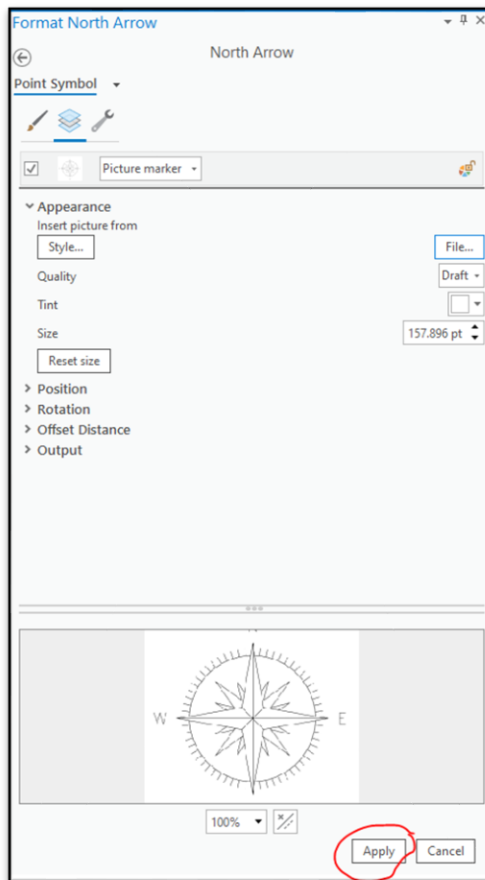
Format North Arrow

North Arrow

Point Symbol

Picture marker

Appearance

Insert picture from

Style...

File...

Quality

Draft

Tint

Size

157.896 pt

Reset size

Position

Rotation

Offset Distance

Output

W

E

100%

Apply

Cancel